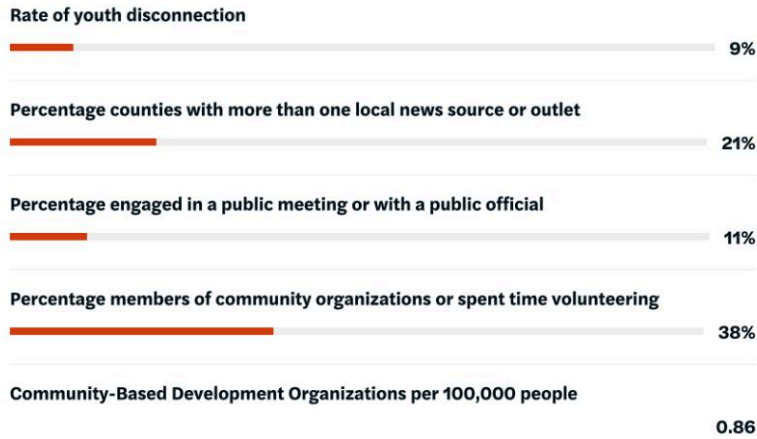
Rate of youth disconnection

9%

Percentage counties with more than one local news source or outlet

21%

Percentage engaged in a public meeting or with a public official

11%

Percentage members of community organizations or spent time volunteering

38%

Community-Based Development Organizations per 100,000 people

0.86